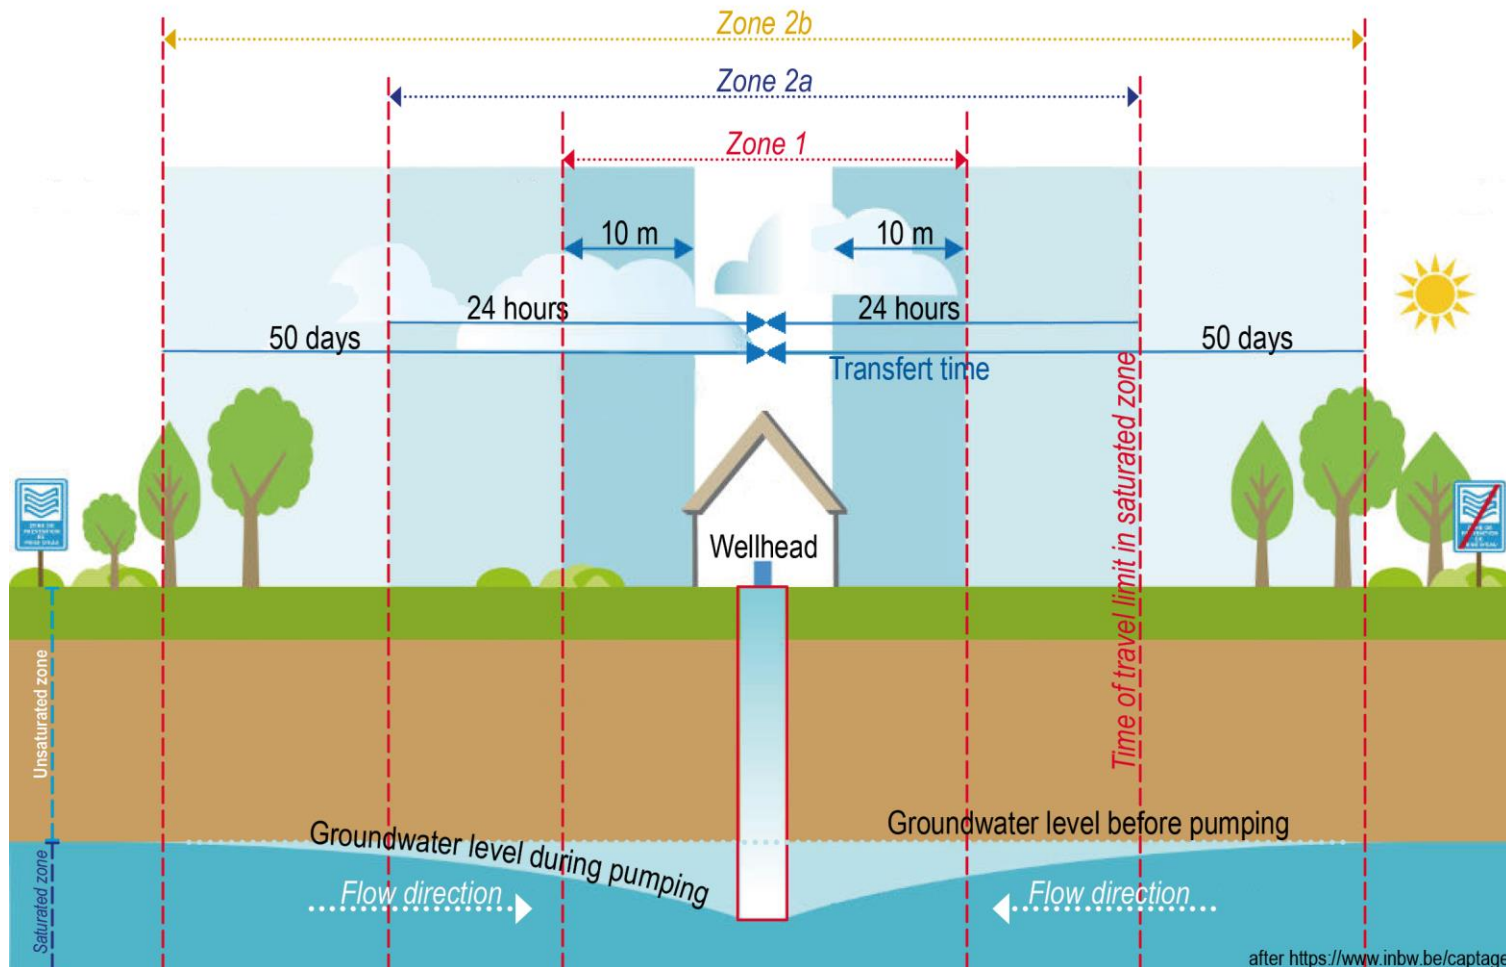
Zone 2b

Zone 2a

Zone 1

10 m

10 m

24 hours

24 hours

50 days

50 days

Transfert time

Time of travel limit in saturated zone

Wellhead

Unsaturated zone

Saturated zone

Groundwater level during pumping

Groundwater level before pumping

Flow direction

Flow direction

after https://www.inbw.be/captage